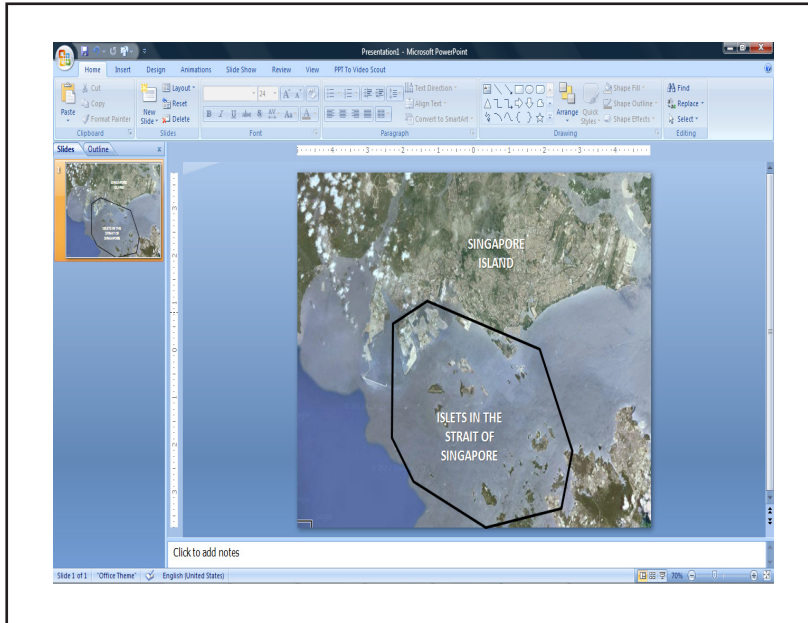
Presentation1 - Microsoft PowerPoint

Home Insert Design Animations Slide Show Review View PPT To Video Scout

Paste
Cut
Copy
Format Painter
Clipboard

New Slide
Layout
Reset
Delete
Slides

24
B I U abe S AV Aa A
Font

Text Direction
Align Text
Convert to SmartArt
Paragraph

Arrange
Quick Styles
Shape Fill
Shape Outline
Shape Effects
Drawing

Find
Replace
Select
Editing

Slides Outline

SINGAPORE ISLAND

ISLETS IN THE STRAIT OF SINGAPORE

Click to add notes

Slide 1 of 1 "Office Theme" English (United States) 70%